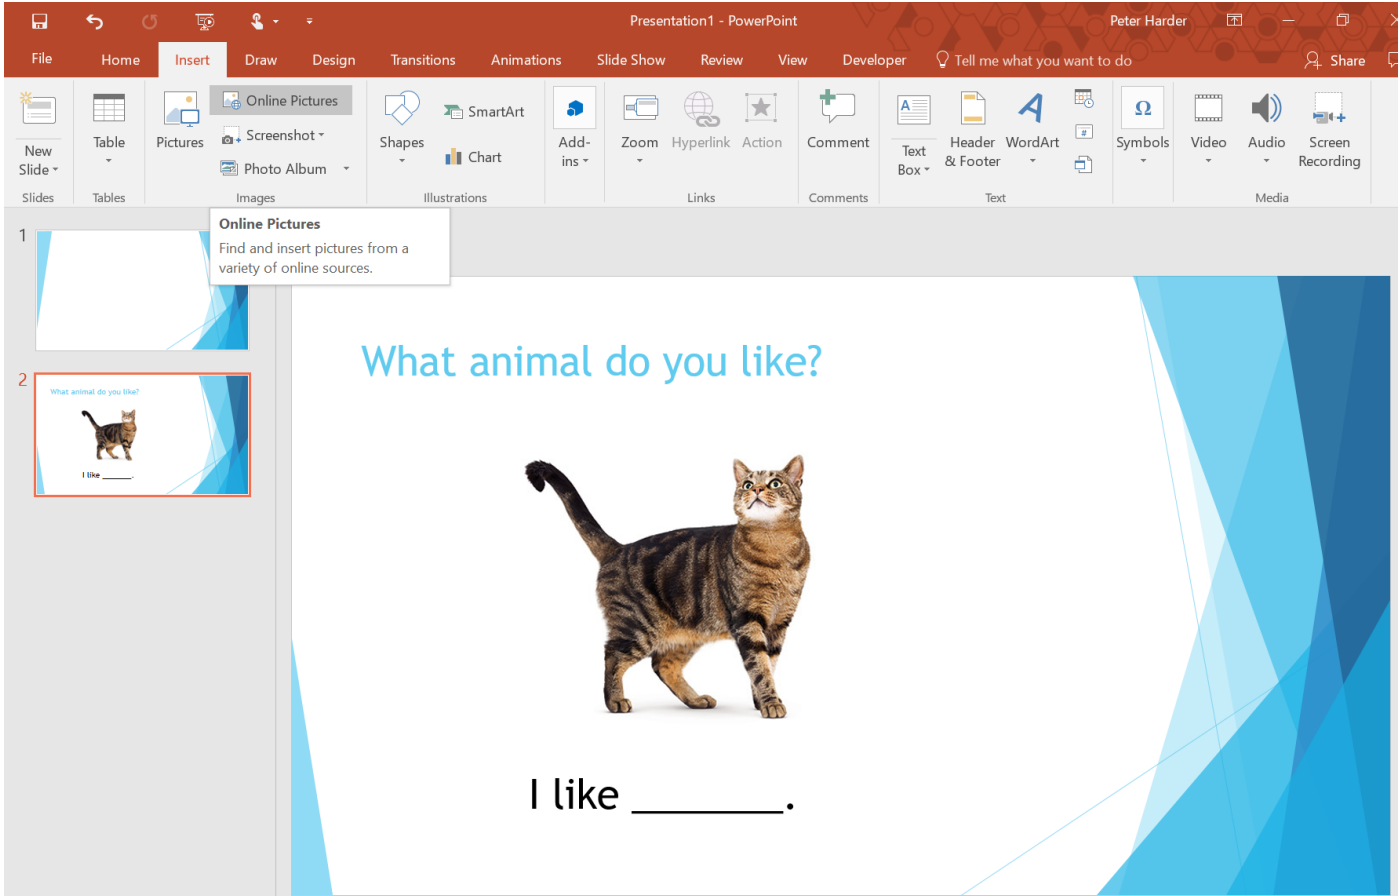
Presentation1 - PowerPoint Peter Harder

File Home Insert Draw Design Transitions Animations Slide Show Review View Developer Tell me what you want to do Share

New Slide Table Pictures Online Pictures Screenshot Photo Album Shapes SmartArt Chart Add-ins Zoom Hyperlink Action Comment Text Box Header & Footer WordArt Symbols Video Audio Screen Recording

Slides Tables Images Illustrations Links Comments Text Media

Online Pictures
Find and insert pictures from a variety of online sources.

1

2

What animal do you like?

I like _______.

What animal do you like?

I like _______.